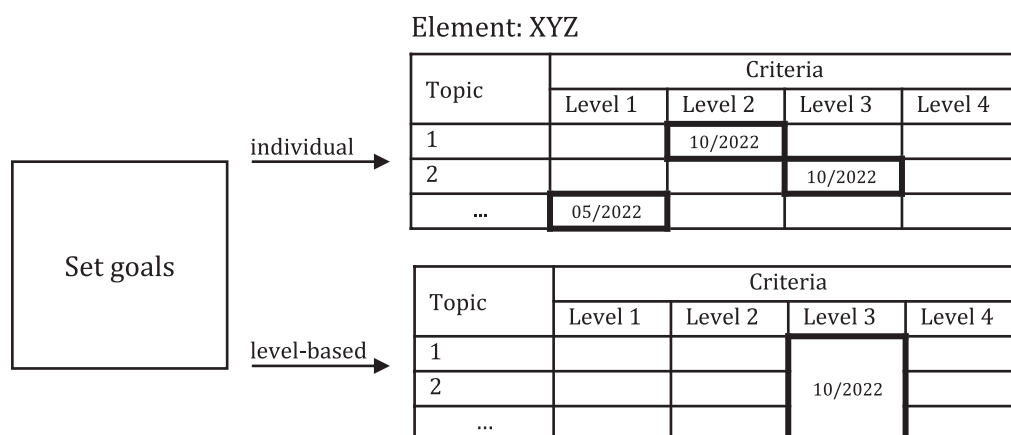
Element: XYZ

Set goals

individual

| Topic | Criteria | | | |
|---|---|---|---|---|
| | Level 1 | Level 2 | Level 3 | Level 4 |
| 1 | | 10/2022 | | |
| 2 | | | 10/2022 | |
| ... | 05/2022 | | | |

level-based

| Topic | Criteria | | | |
|---|---|---|---|---|
| | Level 1 | Level 2 | Level 3 | Level 4 |
| 1 | | | | |
| 2 | | | 10/2022 | |
| ... | | | | |